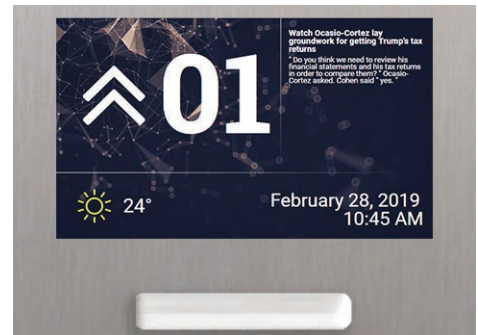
01

Watch Ocasio-Cortez lay groundwork for getting Trump's tax returns

" Do you think we need to review his financial statements and his tax returns in order to compare them? " Ocasio-Cortez asked. Cohen said " yes. "

24°

February 28, 2019
10:45 AM